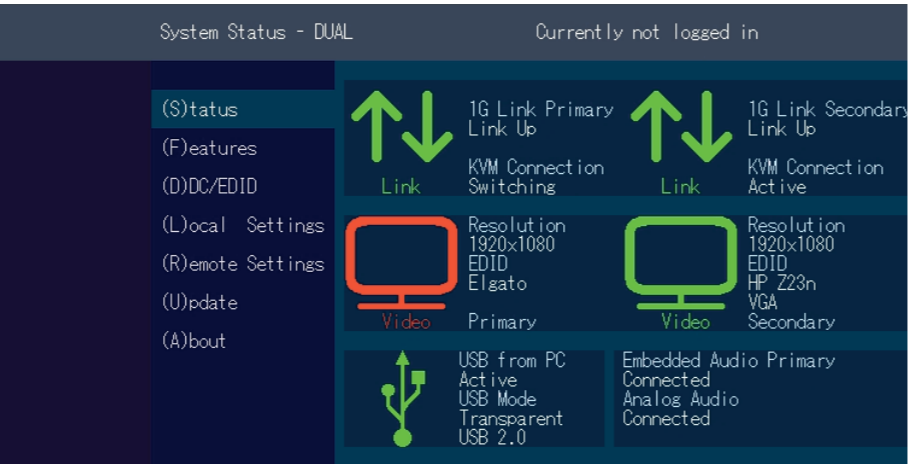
System Status - DUAL

Currently not logged in

(S)tatus
(F)eatures
(D)DC/EDID
(L)ocal Settings
(R)emote Settings
(U)pdate
(A)bout

Link
1G Link Primary
Link Up
KVM Connection
Switching

Link
1G Link Secondary
Link Up
KVM Connection
Active

Video
Resolution
1920x1080
EDID
Elgato
Primary

Video
Resolution
1920x1080
EDID
HP Z23n
VGA
Secondary

USB from PC
Active
USB Mode
Transparent
USB 2.0

Embedded Audio Primary
Connected
Analog Audio
Connected